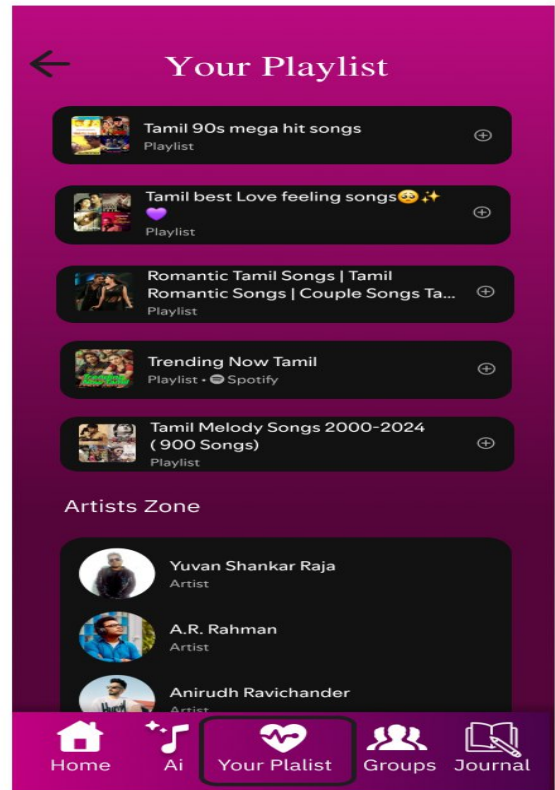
Your Playlist

Tamil 90s mega hit songs
Playlist

Tamil best Love feeling songs🥺✨💜
Playlist

Romantic Tamil Songs | Tamil Romantic Songs | Couple Songs Ta...
Playlist

Trending Now Tamil
Playlist • Spotify

Tamil Melody Songs 2000-2024 ( 900 Songs)
Playlist

Artists Zone

Yuvan Shankar Raja
Artist

A.R. Rahman
Artist

Anirudh Ravichander
Artist

Home
Ai
Your Plalist
Groups
Journal